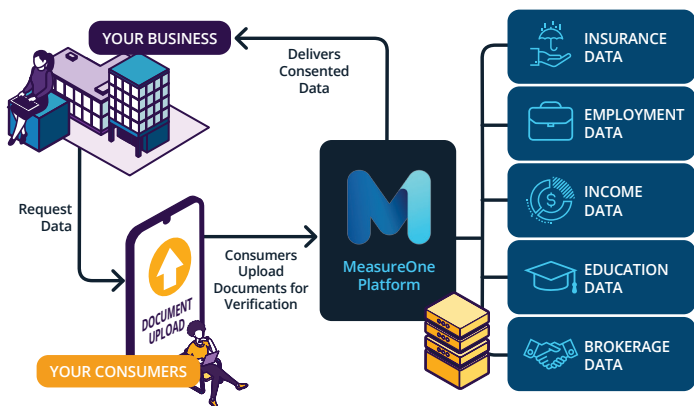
YOUR BUSINESS

Delivers Consented Data

Request Data

DOCUMENT UPLOAD

Consumers Upload Documents for Verification

MeasureOne Platform

YOUR CONSUMERS

INSURANCE DATA

EMPLOYMENT DATA

INCOME DATA

EDUCATION DATA

BROKERAGE DATA